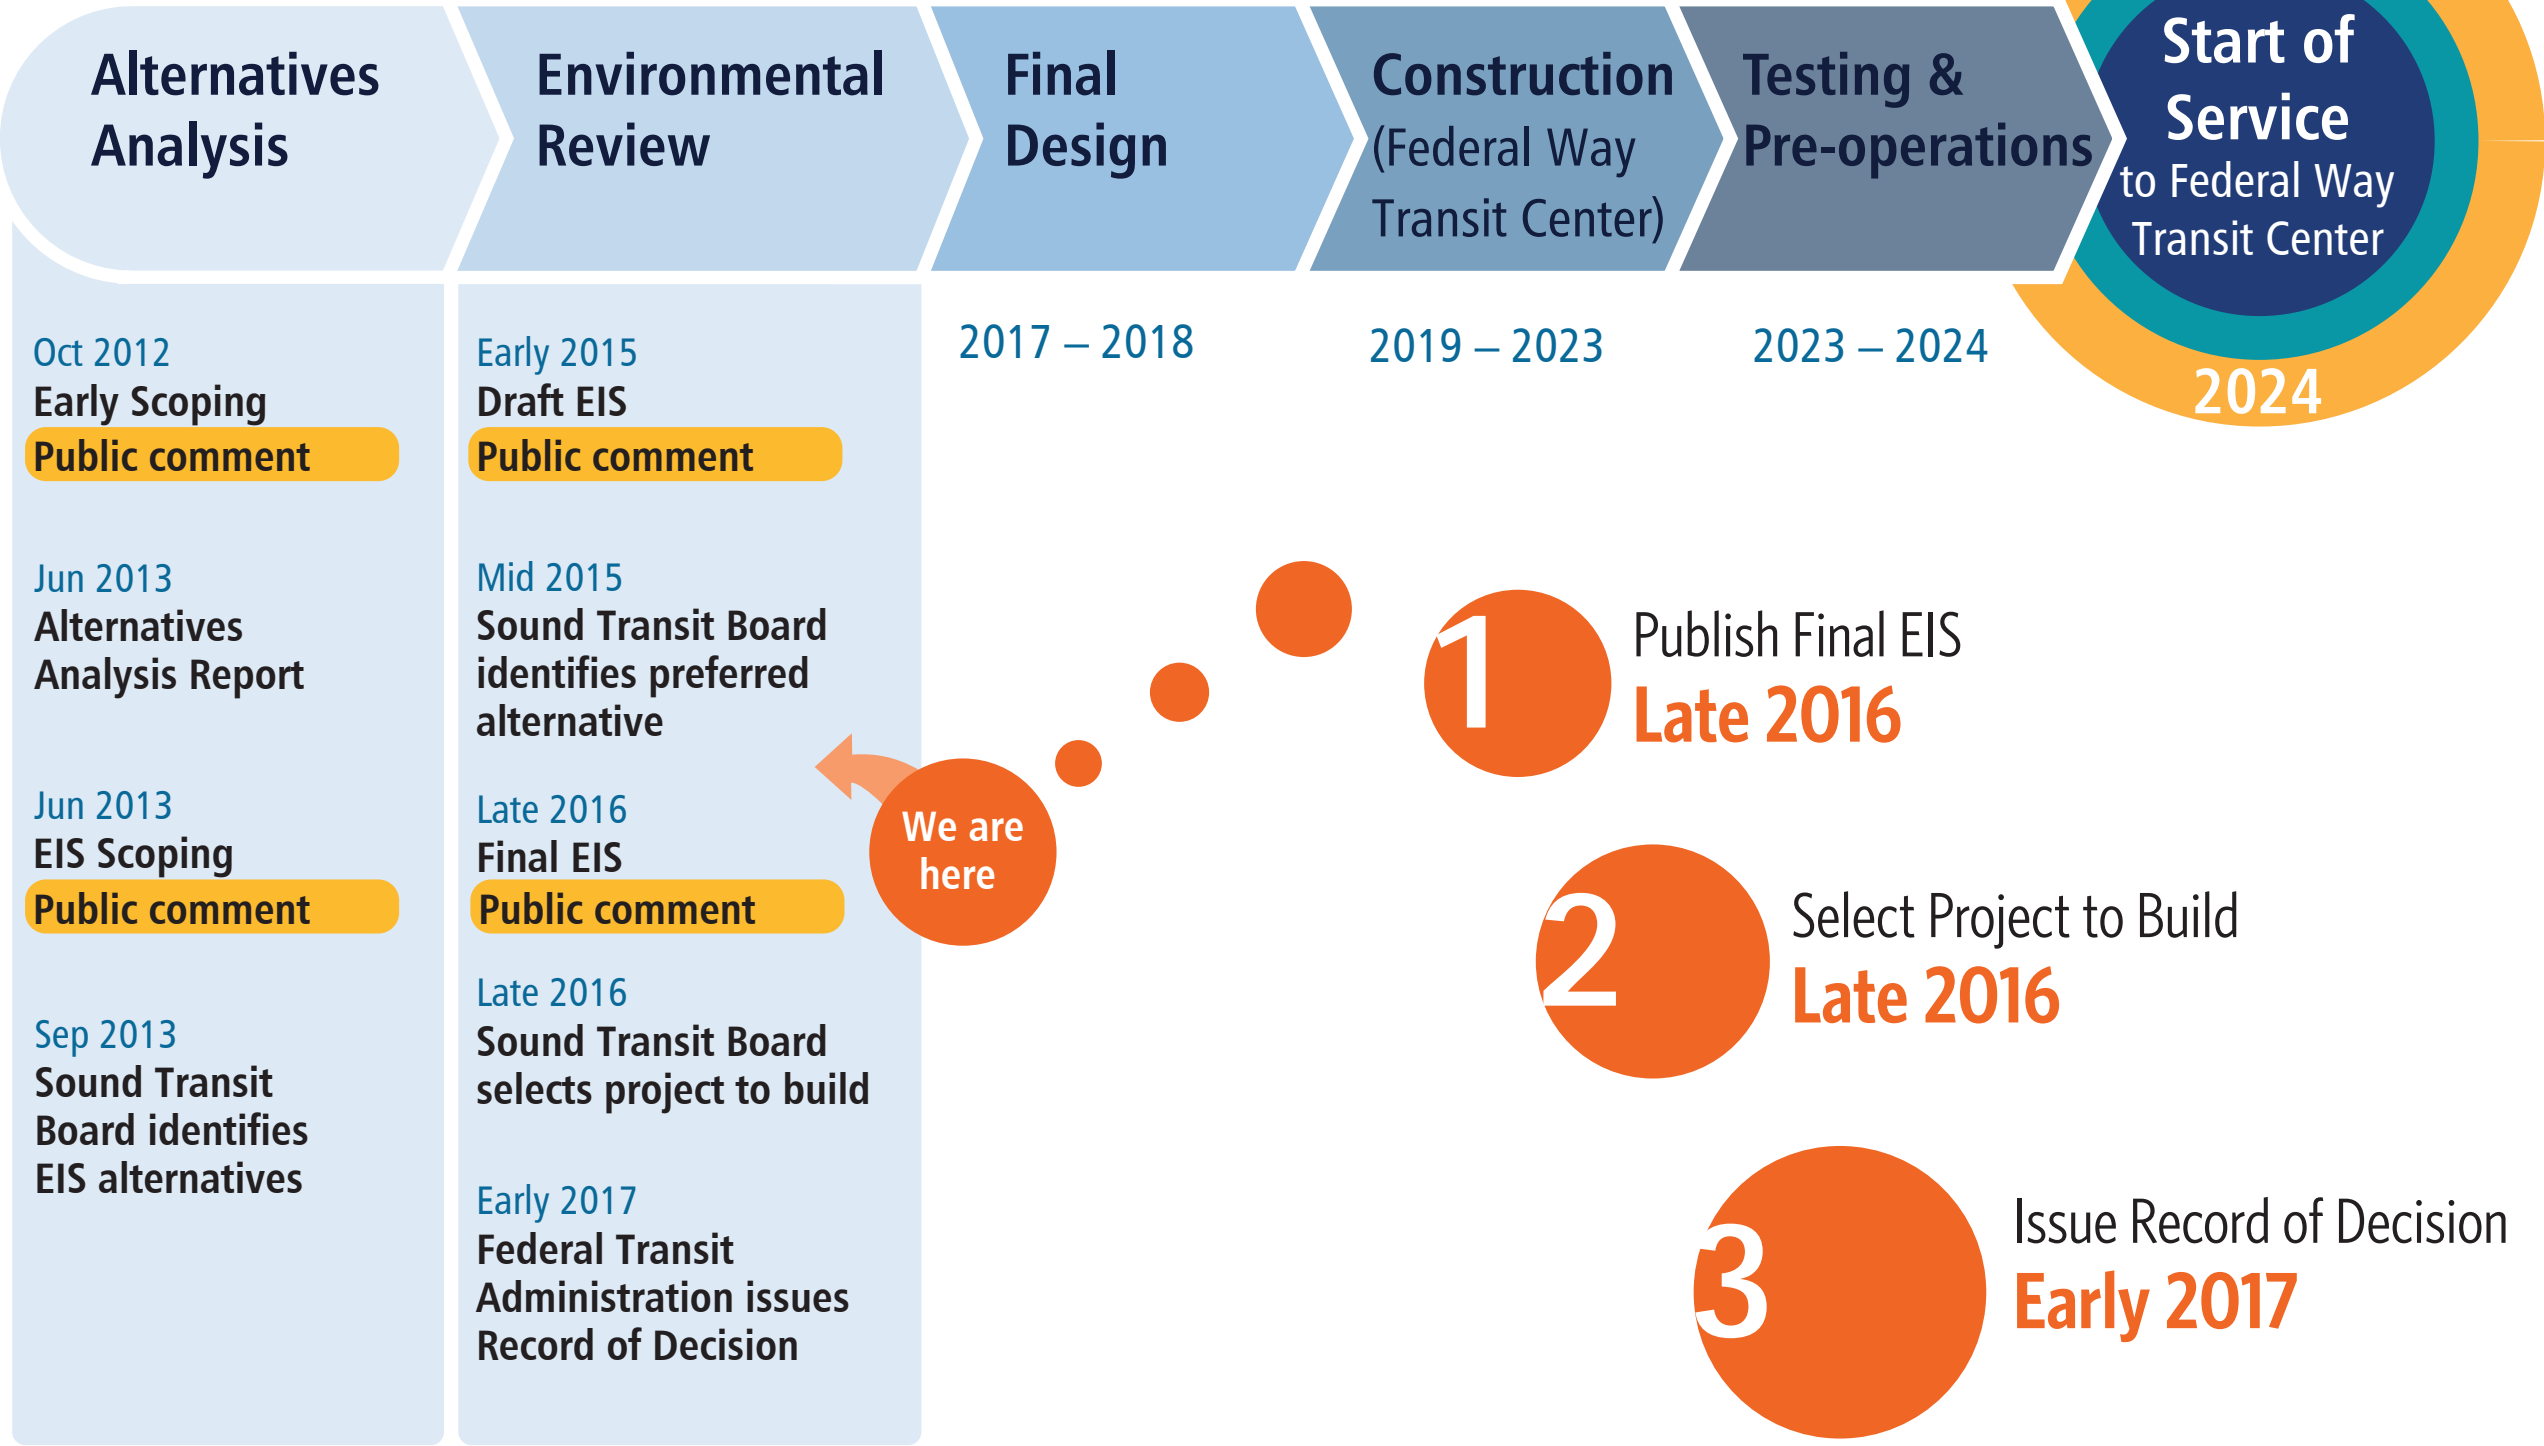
Alternatives Analysis

Environmental Review

Final Design

Construction (Federal Way Transit Center)

Testing & Pre-operations

Start of Service to Federal Way Transit Center

2024

Oct 2012
Early Scoping
Public comment

Jun 2013
Alternatives Analysis Report

Jun 2013
EIS Scoping
Public comment

Sep 2013
Sound Transit Board identifies EIS alternatives

Early 2015
Draft EIS
Public comment

Mid 2015
Sound Transit Board identifies preferred alternative

Late 2016
Final EIS
Public comment

Late 2016
Sound Transit Board selects project to build

Early 2017
Federal Transit Administration issues Record of Decision

We are here

2017 – 2018

2019 – 2023

2023 – 2024

1 Publish Final EIS
Late 2016

2 Select Project to Build
Late 2016

3 Issue Record of Decision
Early 2017